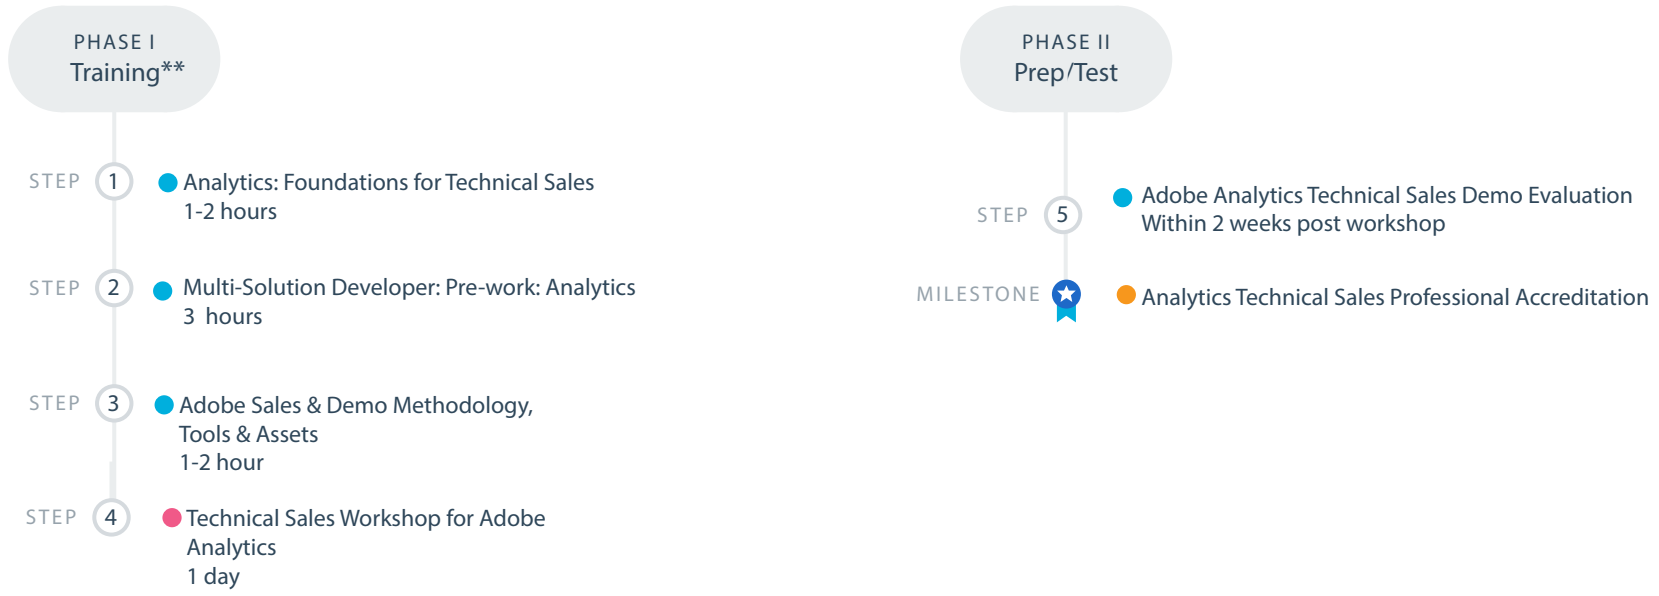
PHASE I
Training**

STEP 1
Analytics: Foundations for Technical Sales
1-2 hours

STEP 2
Multi-Solution Developer: Pre-work: Analytics
3 hours

STEP 3
Adobe Sales & Demo Methodology, Tools & Assets
1-2 hour

STEP 4
Technical Sales Workshop for Adobe Analytics
1 day

PHASE II
Prep/Test

STEP 5
Adobe Analytics Technical Sales Demo Evaluation
Within 2 weeks post workshop

MILESTONE
Analytics Technical Sales Professional Accreditation